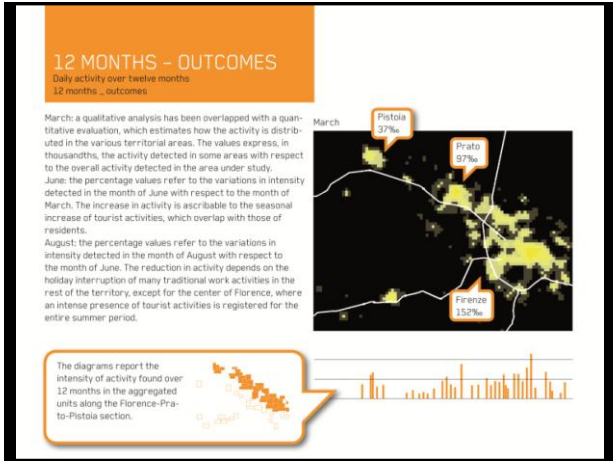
12 MONTHS – OUTCOMES
Daily activity over twelve months
12 months _ outcomes

March: a qualitative analysis has been overlapped with a quantitative evaluation, which estimates how the activity is distributed in the various territorial areas. The values express, in thousandths, the activity detected in some areas with respect to the overall activity detected in the area under study.
June: the percentage values refer to the variations in intensity detected in the month of June with respect to the month of March. The increase in activity is ascribable to the seasonal increase of tourist activities, which overlap with those of residents.
August: the percentage values refer to the variations in intensity detected in the month of August with respect to the month of June. The reduction in activity depends on the holiday interruption of many traditional work activities in the rest of the territory, except for the center of Florence, where an intense presence of tourist activities is registered for the entire summer period.

March

Pistoia
37‰

Prato
97‰

Firenze
152‰

The diagrams report the intensity of activity found over 12 months in the aggregated units along the Florence-Prato-Pistoia section.